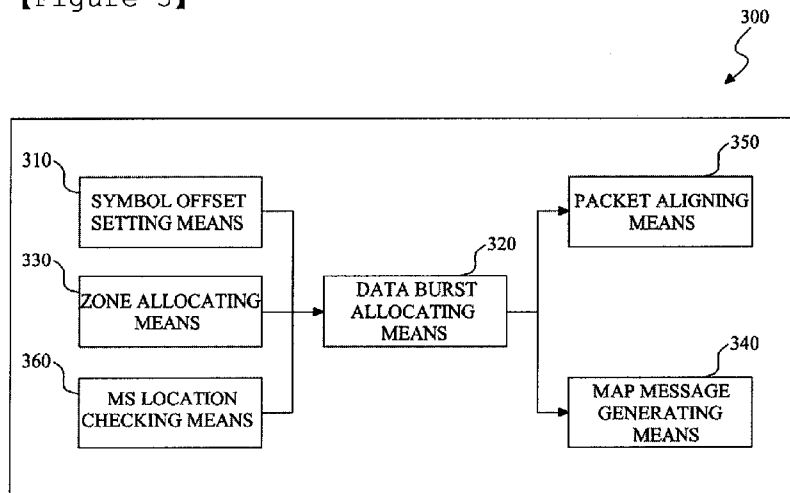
【Figure 3】

300

310

SYMBOL OFFSET SETTING MEANS

330

ZONE ALLOCATING MEANS

360

MS LOCATION CHECKING MEANS

320

DATA BURST ALLOCATING MEANS

350

PACKET ALIGNING MEANS

340

MAP MESSAGE GENERATING MEANS